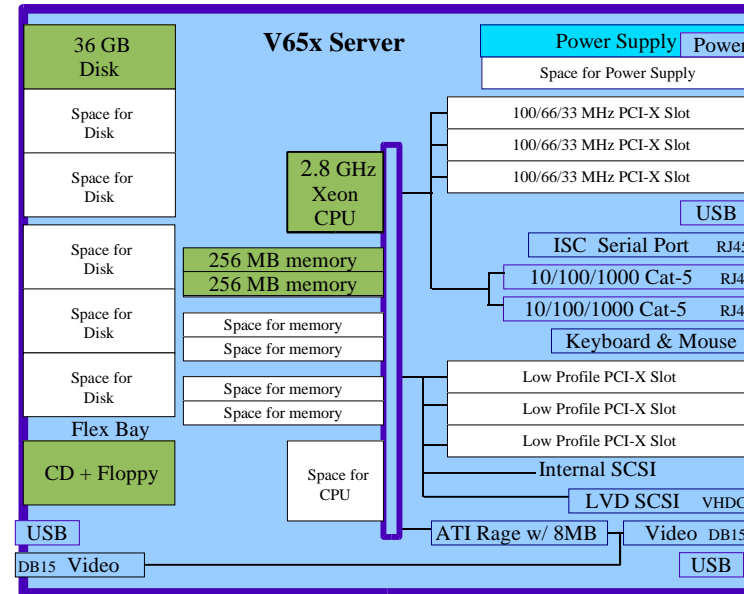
V65x Server

36 GB Disk

Space for Disk

Space for Disk

Space for Disk

Space for Disk

Space for Disk

Flex Bay

CD + Floppy

USB

DB15 Video

2.8 GHz Xeon CPU

256 MB memory

256 MB memory

Space for memory

Space for memory

Space for memory

Space for memory

Space for CPU

Power Supply

Power

Space for Power Supply

100/66/33 MHz PCI-X Slot

100/66/33 MHz PCI-X Slot

100/66/33 MHz PCI-X Slot

USB

ISC Serial Port RJ45

10/100/1000 Cat-5 RJ4

10/100/1000 Cat-5 RJ4

Keyboard & Mouse

Low Profile PCI-X Slot

Low Profile PCI-X Slot

Low Profile PCI-X Slot

Internal SCSI

LVD SCSI VHDC

ATI Rage w/ 8MB

Video DB15

USB